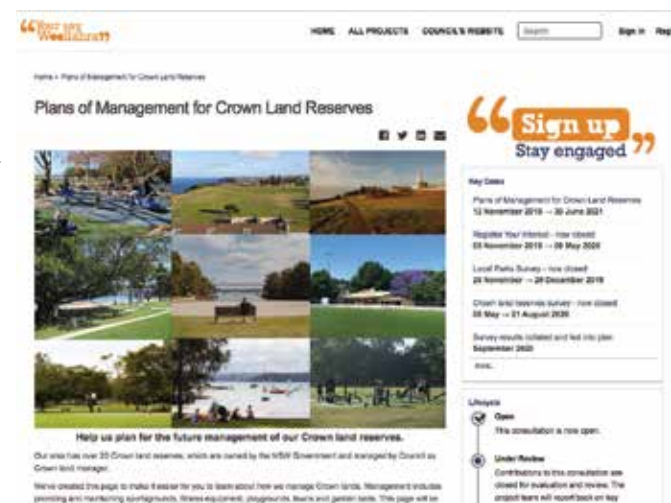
"Your say Woollahra"

HOME ALL PROJECTS COUNCIL'S WEBSITE Search Sign in Reg

Home » Plans of Management for Crown Land Reserves

Plans of Management for Crown Land Reserves

"Sign up Stay engaged"

Key Dates

Plans of Management for Crown Land Reserves 12 November 2019 → 30 June 2021

Register Your Interest - now closed 05 November 2019 → 08 May 2020

Local Parks Survey - now closed 20 November → 20 December 2019

Crown land reserves survey - now closed 08 May → 21 August 2020

Survey results collated and fed into plan September 2020

more...

Lifecycle

Open
This consultation is now open.

Under Review
Contributions to this consultation are closed for evaluation and review. The project team will report back on key

Help us plan for the future management of our Crown land reserves.

Our area has over 20 Crown land reserves, which are owned by the NSW Government and managed by Council as Crown land manager.

We've created this page to make it easier for you to learn about how we manage Crown lands. Management includes providing and maintaining sportsgrounds, fitness equipment, playgrounds, leisure and garden beds. This page will be